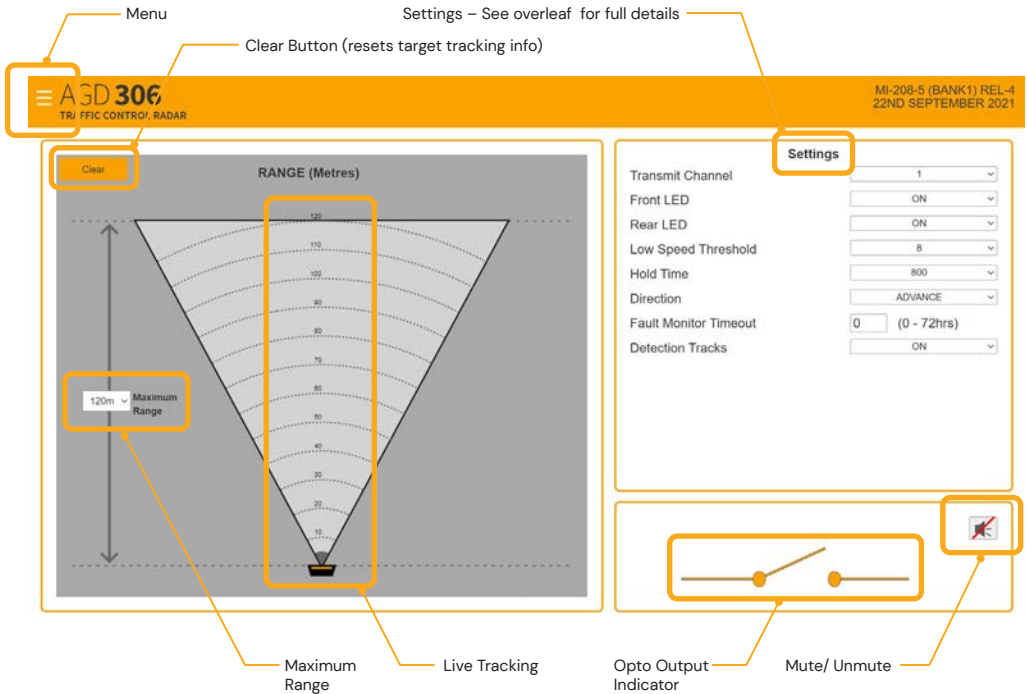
Menu

Settings – See overleaf for full details

Clear Button (resets target tracking info)

AGD 306
TRAFFIC CONTROL RADAR

MI-208-5 (BANK1) REL-4
22ND SEPTEMBER 2021

Clear

RANGE (Metres)

120
110
100
90
80
70
60
50
40
30
20
10

120m Maximum Range

Settings

| | |
|---|---|
| Transmit Channel | 1 |
| Front LED | ON |
| Rear LED | ON |
| Low Speed Threshold | 8 |
| Hold Time | 800 |
| Direction | ADVANCE |
| Fault Monitor Timeout | 0 (0 - 72hrs) |
| Detection Tracks | ON |

Maximum Range

Live Tracking

Opto Output Indicator

Mute/ Unmute